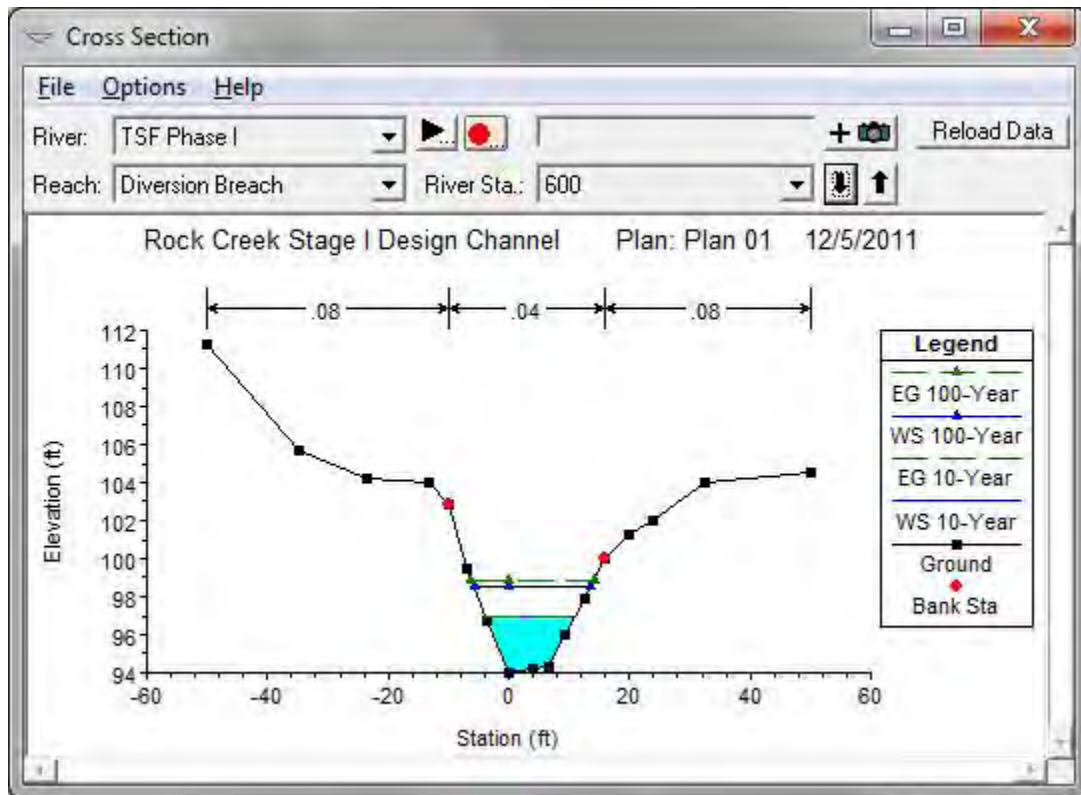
Cross Section

File Options Help

River: TSF Phase I

Reload Data

Reach: Diversion Breach

River Sta.: 600

Rock Creek Stage I Design Channel Plan: Plan 01 12/5/2011

.08 .04 .08

Legend
EG 100-Year
WS 100-Year
EG 10-Year
WS 10-Year
Ground
Bank Sta

Elevation (ft)

112
110
108
106
104
102
100
98
96
94

-60 -40 -20 0 20 40 60

Station (ft)